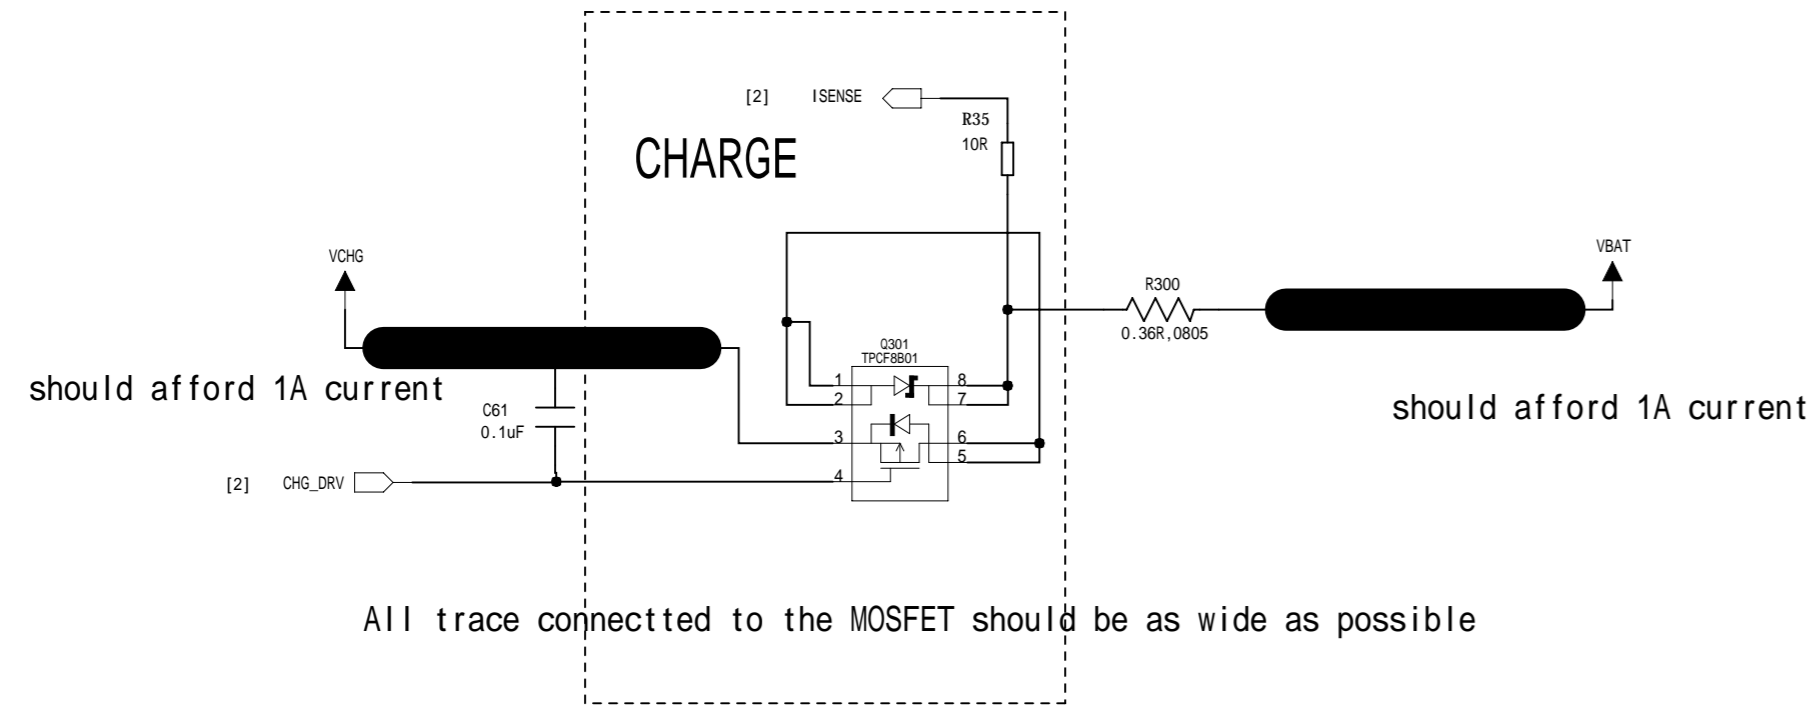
[2] ISENSE

R35
10R

CHARGE

VCHG

VBAT

R300
0.36R,0805

Q301
TPCF8B01

should afford 1A current

should afford 1A current

C61
0.1uF

1
2
3
4
8
7
6
5

[2] CHG_DRV

All trace connectted to the MOSFET should be as wide as possible